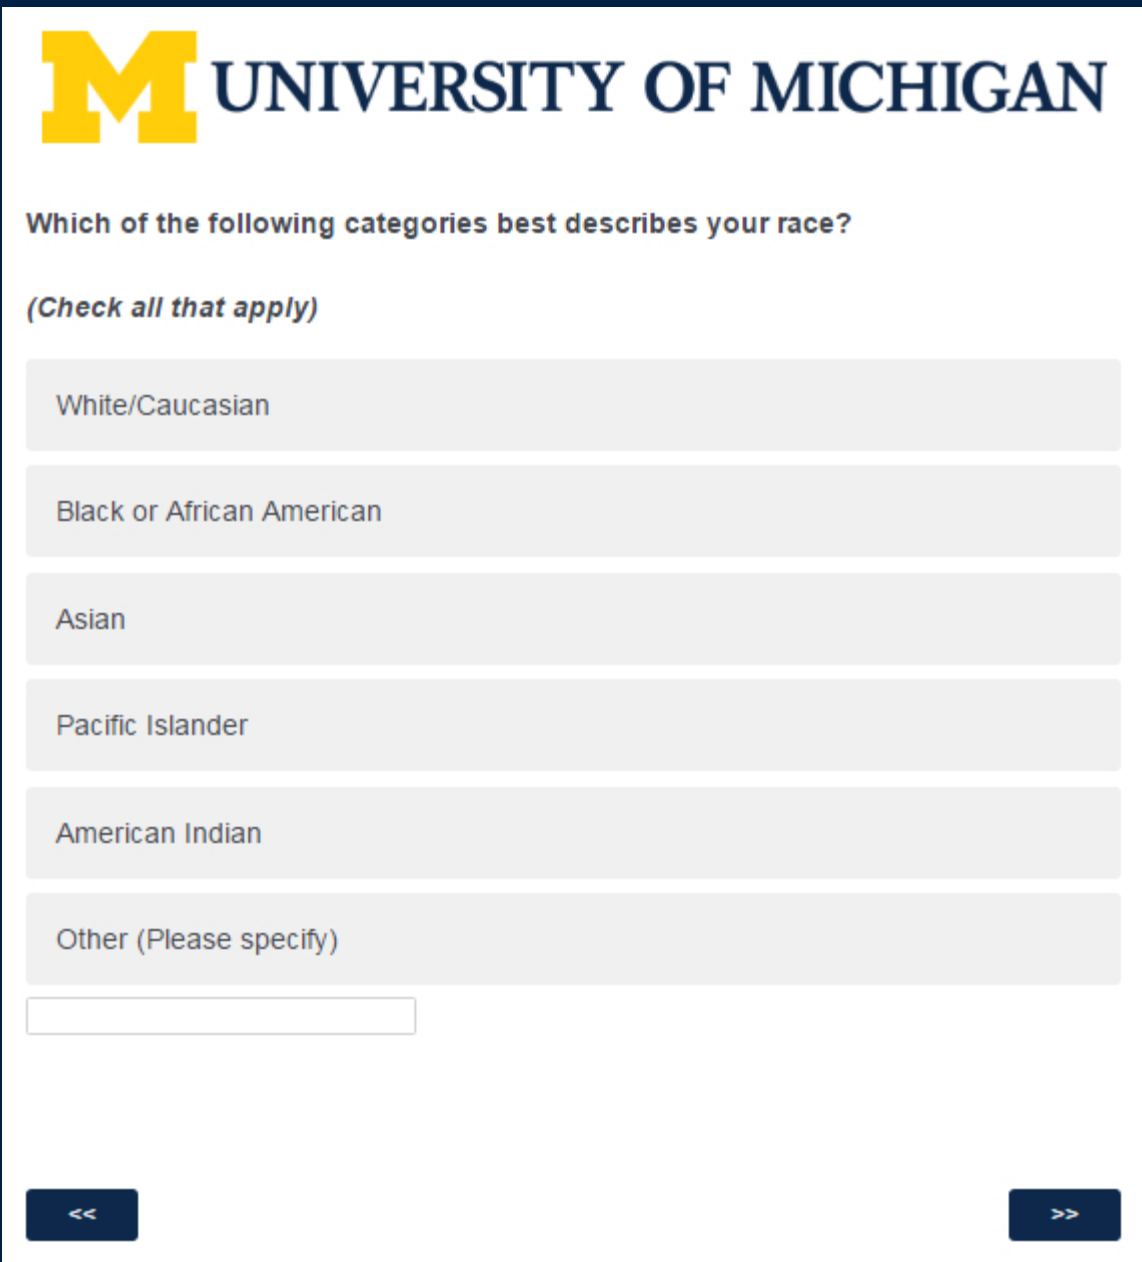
M UNIVERSITY OF MICHIGAN

Which of the following categories best describes your race?

(Check all that apply)

White/Caucasian

Black or African American

Asian

Pacific Islander

American Indian

Other (Please specify)

<<

>>